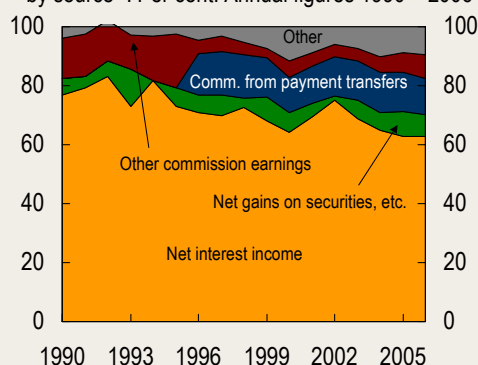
by source. Per cent. Annual figures 1990 – 2006

100
80
60
40
20
0

100
80
60
40
20
0

Other
Comm. from payment transfers
Other commission earnings
Net gains on securities, etc.
Net interest income

1990 1993 1996 1999 2002 2005